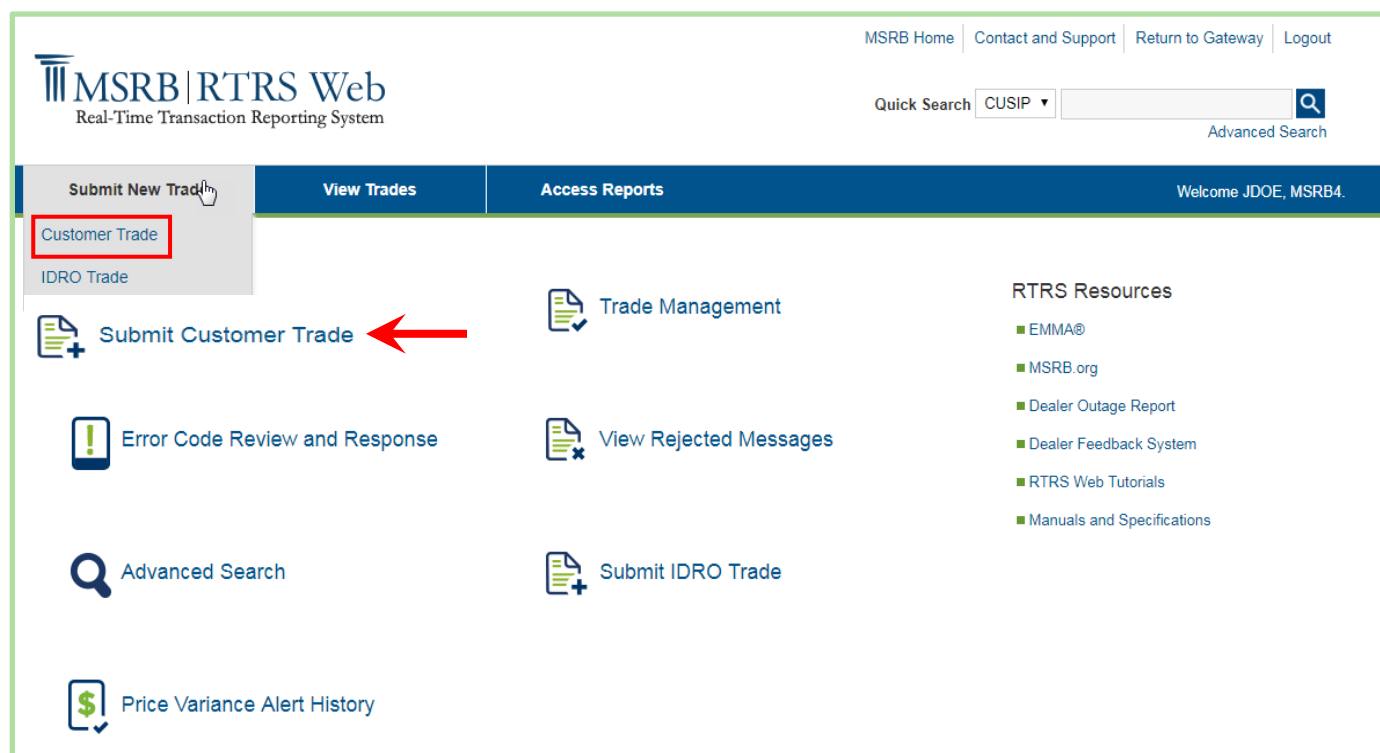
MSRB Home | Contact and Support | Return to Gateway | Logout

MSRB | RTRS Web
Real-Time Transaction Reporting System

Quick Search CUSIP
Advanced Search

Submit New Trade | View Trades | Access Reports | Welcome JDOE, MSRB4.

Customer Trade
IDRO Trade

Submit Customer Trade

Trade Management

RTRS Resources
EMMA®
MSRB.org
Dealer Outage Report
Dealer Feedback System
RTRS Web Tutorials
Manuals and Specifications

Error Code Review and Response

View Rejected Messages

Advanced Search

Submit IDRO Trade

Price Variance Alert History